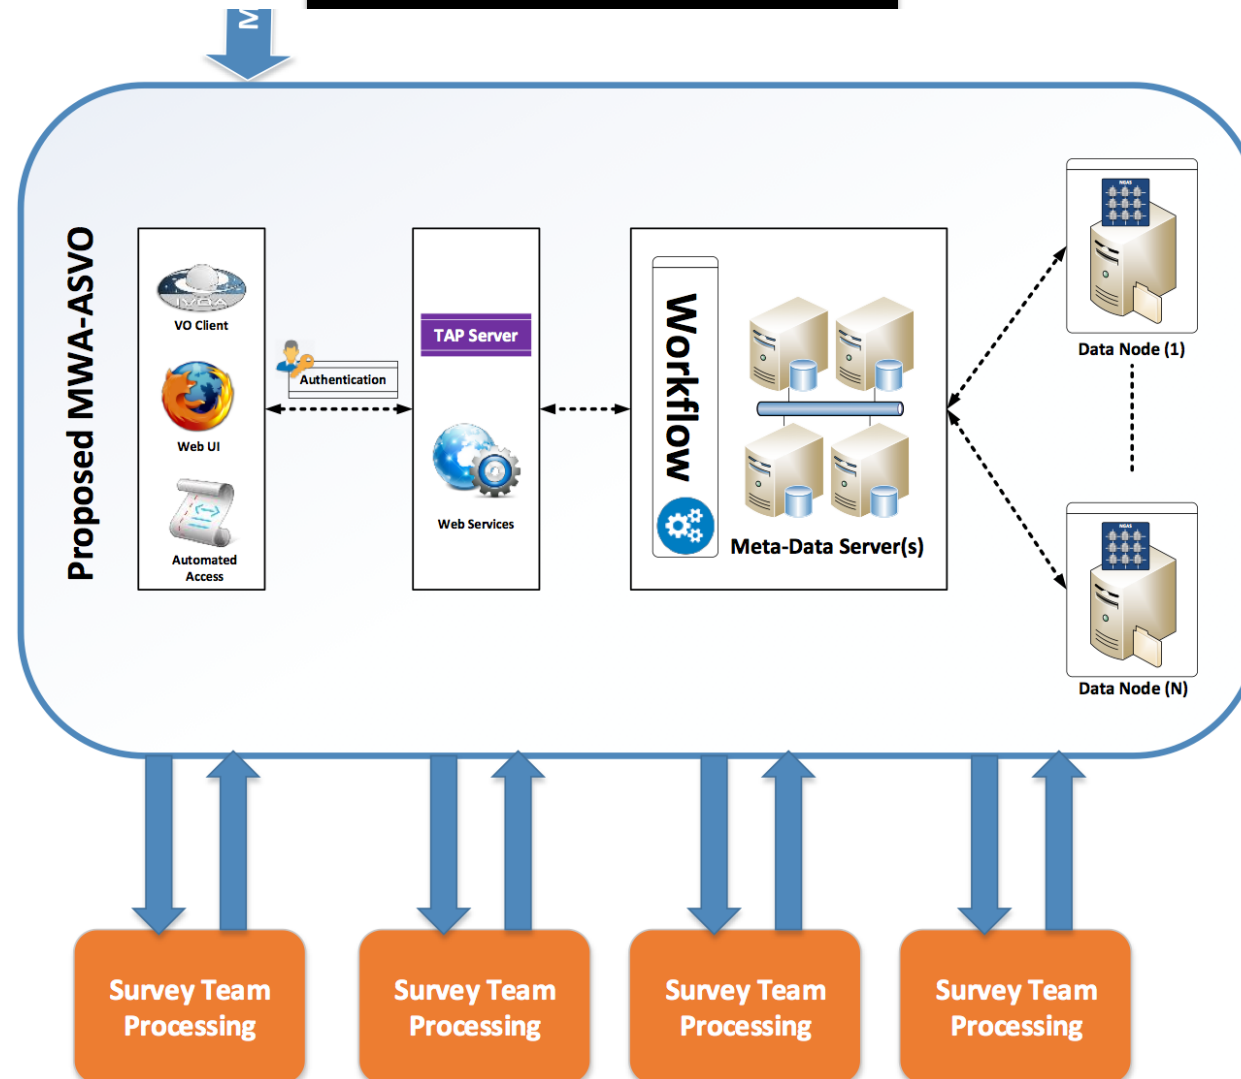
Proposed MWA-ASVO

IVOA

VO Client

Web UI

Automated Access

Authentication

TAP Server

Web Services

Workflow

Meta-Data Server(s)

NGAS

Data Node (1)

NGAS

Data Node (N)

Survey Team Processing

Survey Team Processing

Survey Team Processing

Survey Team Processing